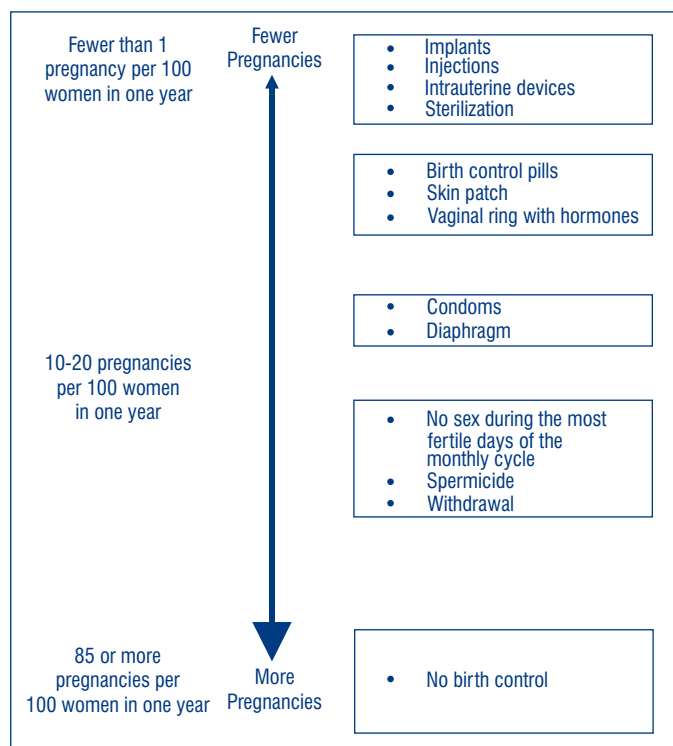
Fewer than 1 pregnancy per 100 women in one year

Fewer Pregnancies

- Implants
- Injections
- Intrauterine devices
- Sterilization

- Birth control pills
- Skin patch
- Vaginal ring with hormones

- Condoms
- Diaphragm

10-20 pregnancies per 100 women in one year

- No sex during the most fertile days of the monthly cycle
- Spermicide
- Withdrawal

85 or more pregnancies per 100 women in one year

More Pregnancies

- No birth control